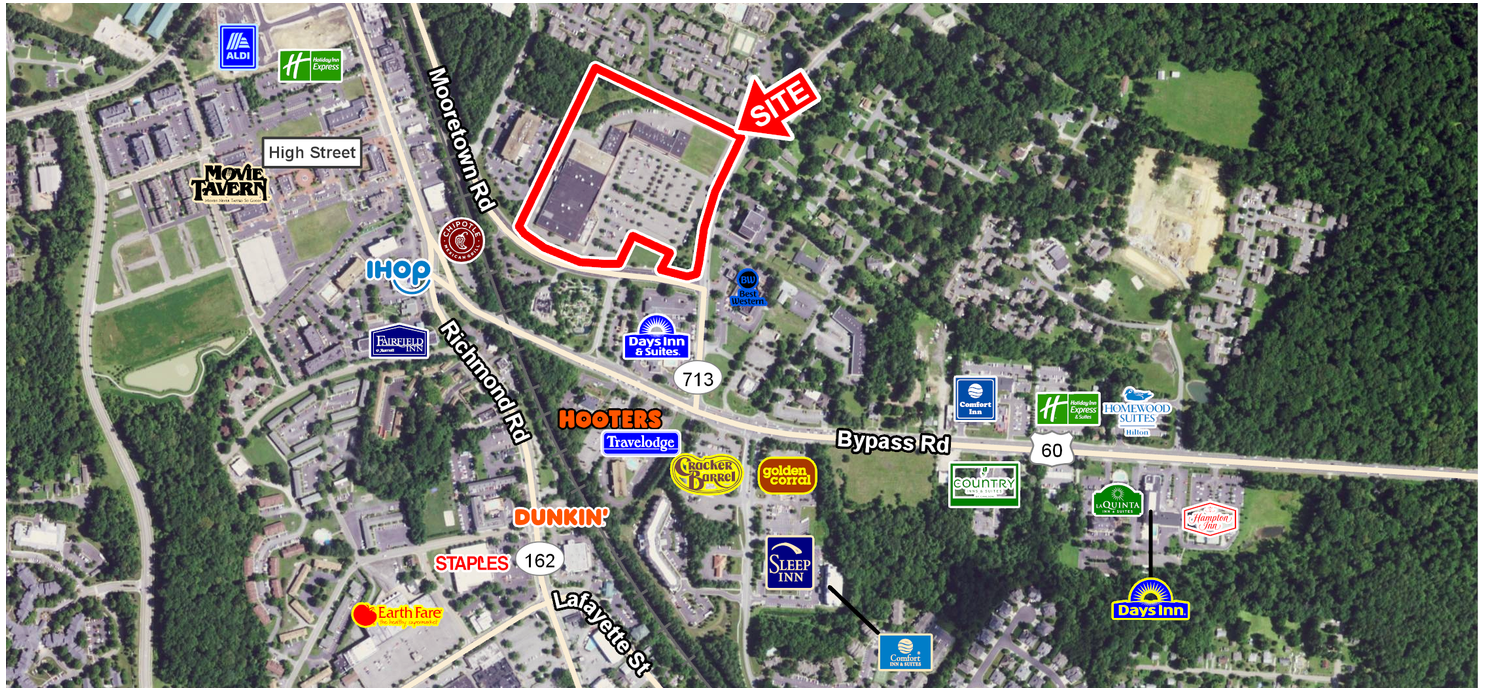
ALDI
Holiday Inn Express
SITE
Mooretown Rd
High Street
MOVIE TAVERN
CHIPOTLE MEXICAN GRILL
IHOP
BW Best Western
FAIRFIELD INN by Marriott
Days Inn & Suites
Richmond Rd
713
Comfort Inn
Holiday Inn Express & Suites
HOMEWOOD SUITES Hilton
HOOTERS
Travelodge
Bypass Rd
60
Cracker Barrel
golden corral
COUNTRY INN & SUITES
LA QUINTA INN & SUITES
Hampton Inn
DUNKIN'
STAPLES
162
SLEEP INN
Days Inn
Earth Fare The healthy supermarket
Lafayette St
Comfort INN & SUITES